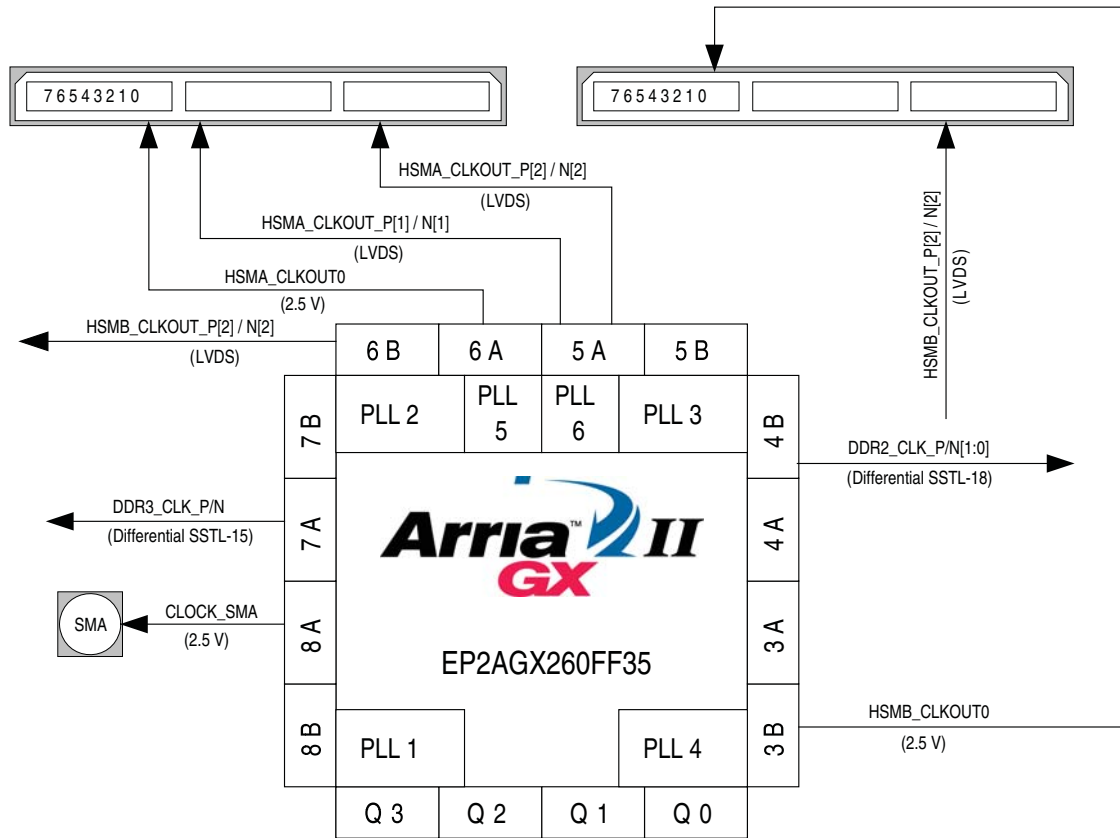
76543210

76543210

HSMA_CLKOUT_P[2] / N[2]
(LVDS)

HSMA_CLKOUT_P[1] / N[1]
(LVDS)

HSMA_CLKOUT0
(2.5 V)

HSMB_CLKOUT_P[2] / N[2]
(LVDS)

HSMB_CLKOUT_P[2] / N[2]
(LVDS)

6 B
6 A
5 A
5 B

PLL 2
PLL 5
PLL 6
PLL 3

7 B
4 B

DDR2_CLK_P/N[1:0]
(Differential SSTL-18)

DDR3_CLK_P/N
(Differential SSTL-15)

7 A
Arria™ II GX
4 A

SMA
CLOCK_SMA
(2.5 V)

8 A
3 A

EP2AGX260FF35

8 B
PLL 1
PLL 4
3 B

HSMB_CLKOUT0
(2.5 V)

Q 3
Q 2
Q 1
Q 0